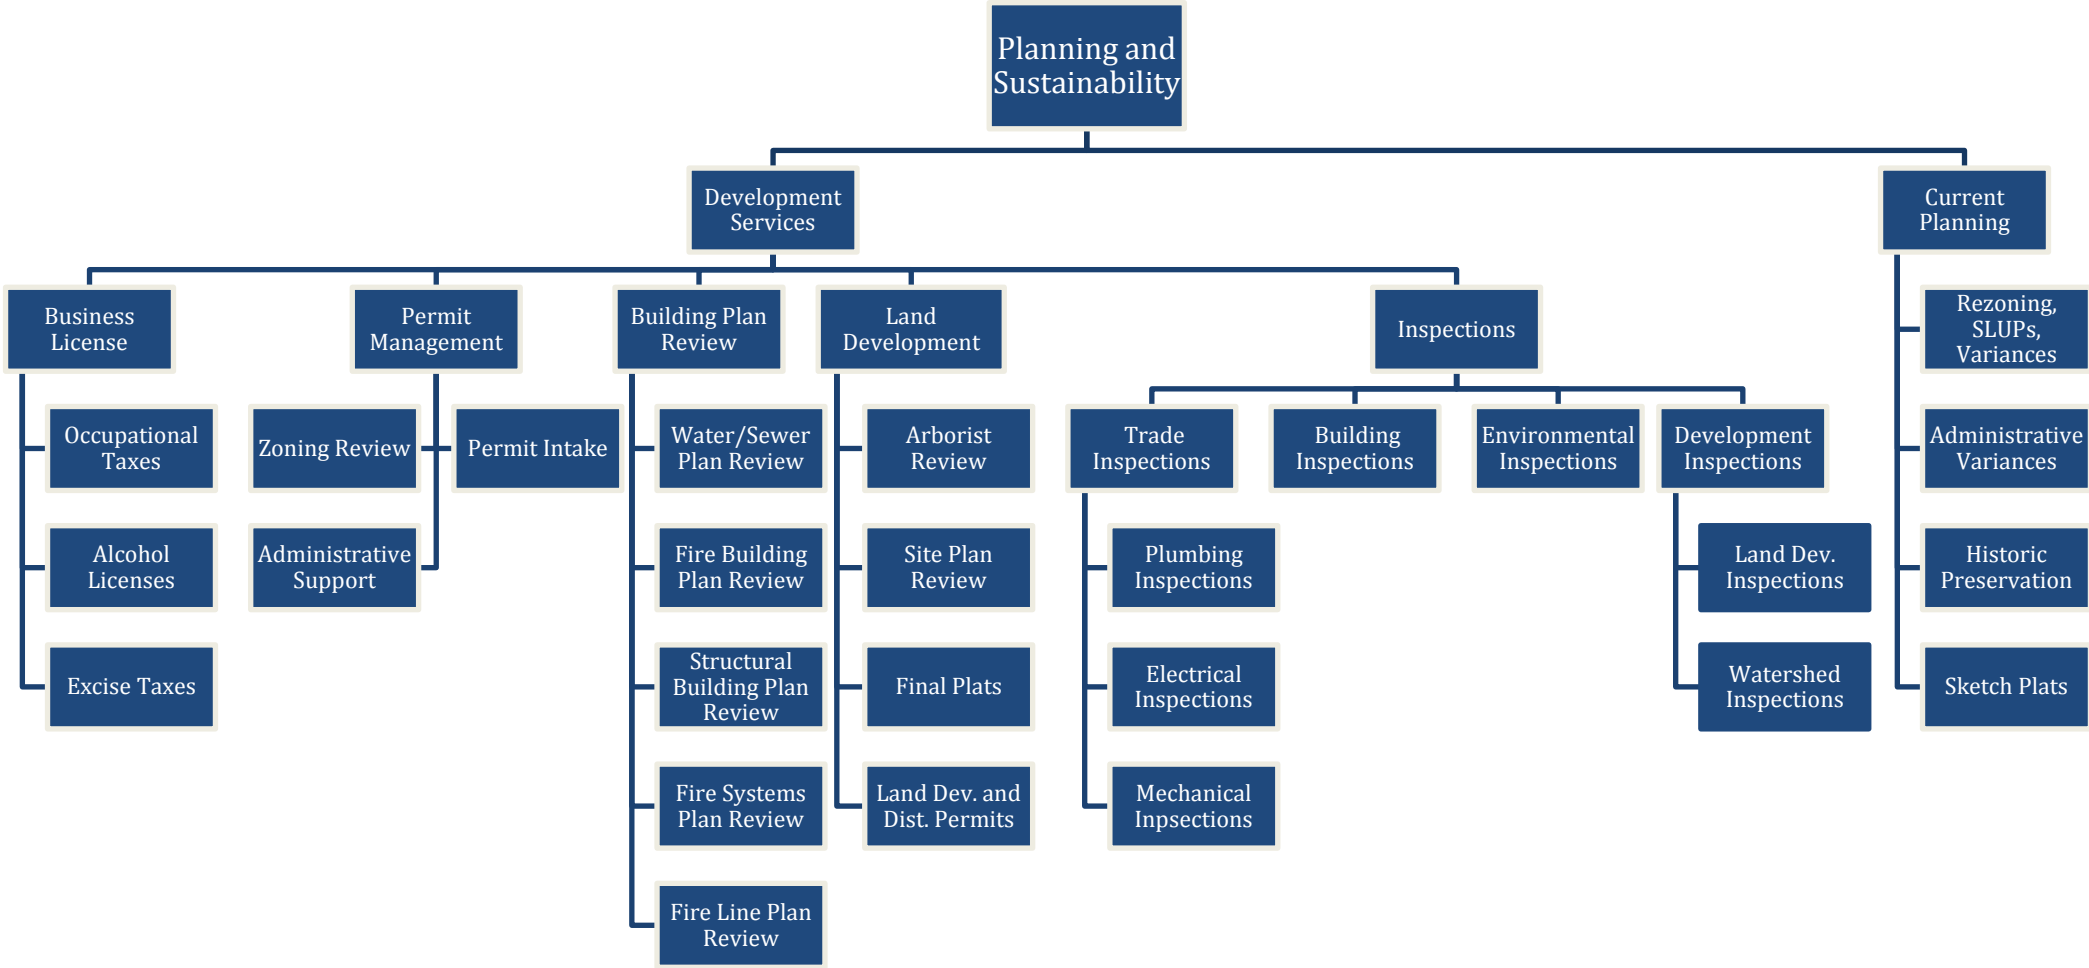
Planning and Sustainability

Development Services

Current Planning

Business License

Occupational Taxes

Alcohol Licenses

Excise Taxes

Permit Management

Zoning Review

Administrative Support

Permit Intake

Building Plan Review

Water/Sewer Plan Review

Fire Building Plan Review

Structural Building Plan Review

Fire Systems Plan Review

Fire Line Plan Review

Land Development

Arborist Review

Site Plan Review

Final Plats

Land Dev. and Dist. Permits

Inspections

Trade Inspections

Plumbing Inspections

Electrical Inspections

Mechanical Inpsections

Building Inspections

Environmental Inspections

Development Inspections

Land Dev. Inspections

Watershed Inspections

Rezoning, SLUPs, Variances

Administrative Variances

Historic Preservation

Sketch Plats